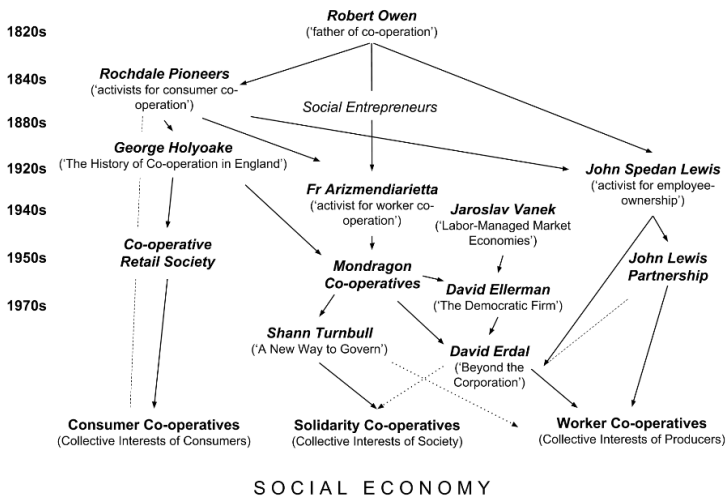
1820s

1840s

1880s

1920s

1940s

1950s

1970s

**Robert Owen**
('father of co-operation')

**Rochdale Pioneers**
('activists for consumer co-operation')

Social Entrepreneurs

**George Holyoake**
('The History of Co-operation in England')

**John Spedan Lewis**
('activist for employee-ownership')

**Fr Arizmendiarietta**
('activist for worker co-operation')

**Jaroslav Vanek**
('Labor-Managed Market Economies')

**Co-operative Retail Society**

**Mondragon Co-operatives**

**David Ellerman**
('The Democratic Firm')

**John Lewis Partnership**

**Shann Turnbull**
('A New Way to Govern')

**David Erdal**
('Beyond the Corporation')

**Consumer Co-operatives**
(Collective Interests of Consumers)

**Solidarity Co-operatives**
(Collective Interests of Society)

**Worker Co-operatives**
(Collective Interests of Producers)

SOCIAL ECONOMY